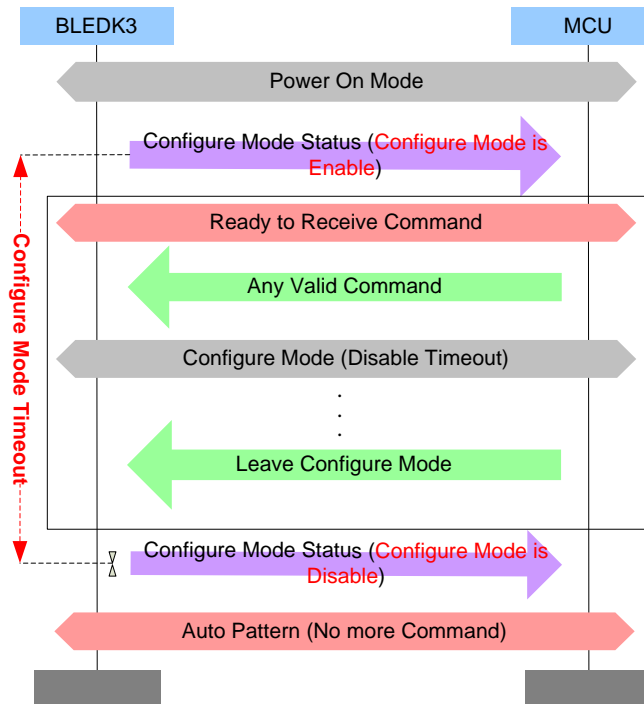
BLEDK3

MCU

Power On Mode

Configure Mode Status (Configure Mode is Enable)

Configure Mode Timeout

Ready to Receive Command

Any Valid Command

Configure Mode (Disable Timeout)

.
.
.

Leave Configure Mode

Configure Mode Status (Configure Mode is Disable)

Auto Pattern (No more Command)